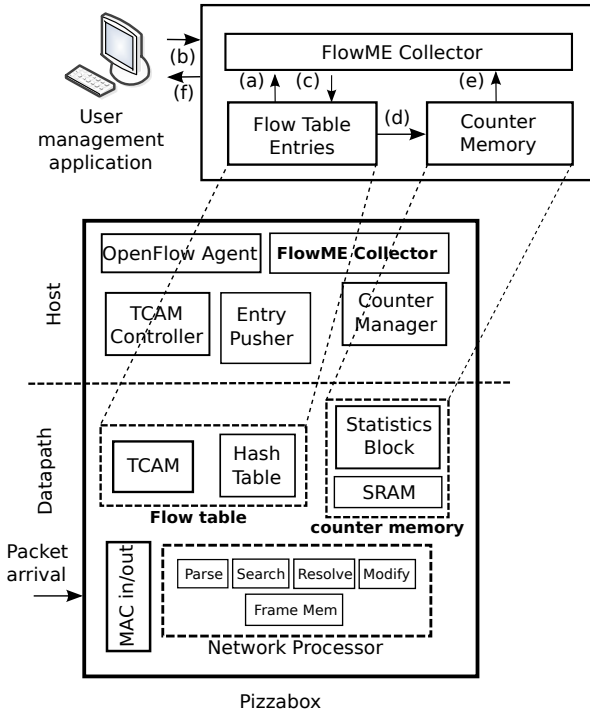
(b)
(f)
User management application

FlowME Collector
(a) (c) (e)
Flow Table Entries
(d)
Counter Memory

Host
OpenFlow Agent
FlowME Collector
TCAM Controller
Entry Pusher
Counter Manager

Datapath
TCAM
Hash Table
Flow table
Statistics Block
SRAM
counter memory

Packet arrival
MAC in/out
Parse
Search
Resolve
Modify
Frame Mem
Network Processor

Pizzabox